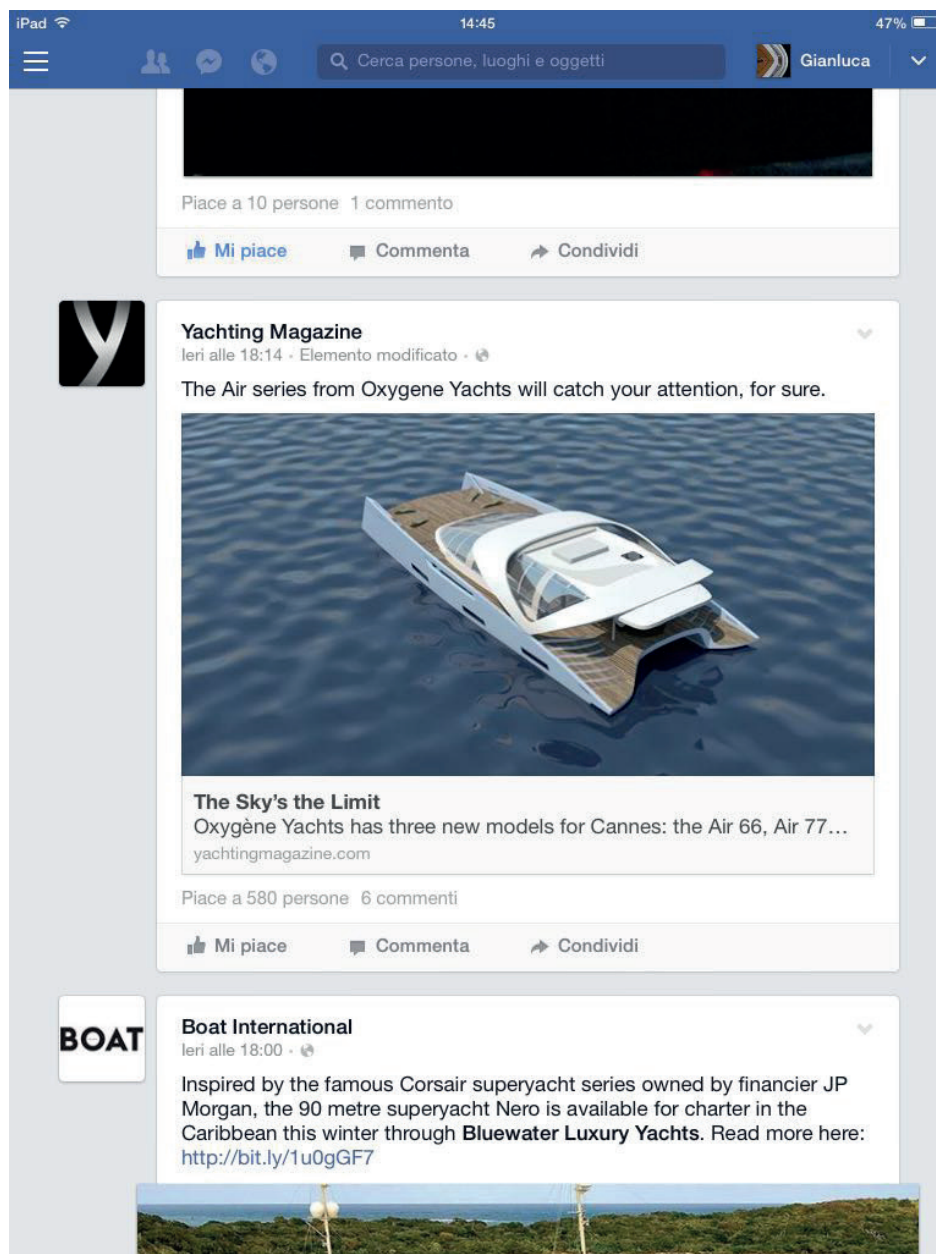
iPad
14:45
47%

Cerca persone, luoghi e oggetti
Gianluca

Piace a 10 persone 1 commento

Mi piace Commenta Condividi

Yachting Magazine
Ieri alle 18:14 · Elemento modificato ·

The Air series from Oxygene Yachts will catch your attention, for sure.

The Sky's the Limit
Oxygène Yachts has three new models for Cannes: the Air 66, Air 77...
yachtingmagazine.com

Piace a 580 persone 6 commenti

Mi piace Commenta Condividi

BOAT

Boat International
Ieri alle 18:00 ·

Inspired by the famous Corsair superyacht series owned by financier JP Morgan, the 90 metre superyacht Nero is available for charter in the Caribbean this winter through **Bluewater Luxury Yachts**. Read more here: http://bit.ly/1u0gGF7